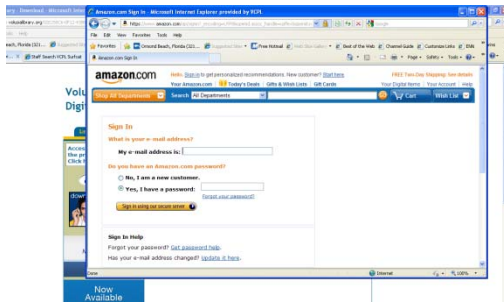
ary - Download - Microsoft Inter
Amazon.com Sign In - Microsoft Internet Explorer provided by RCPL
File Edit View Favorites Tools Help
Favorites
Ormond Beach, Florida (321...
Free Hotmail
Best of the Web
Channel Guide
Customize Links
Amazon.com Sign In
Page
Safety
Tools
amazon.com
Hello. Sign in to get personalized recommendations. New customer? Start here.
Your Amazon.com | Today's Deals | Gifts & Wish Lists | Gift Cards
FREE Two-Day Shipping: See details
Your Digital Items | Your Account | Help
Shop All Departments
Search All Departments
Cart
Wish List
Sign In
What is your e-mail address?
My e-mail address is:
Do you have an Amazon.com password?
No, I am a new customer.
Yes, I have a password:
Forgot your password?
Sign in using our secure server
Sign In Help
Forgot your password? Get password help.
Has your e-mail address changed? Update it here.
Done
Internet
100%
Volu
Digi
Now
Available